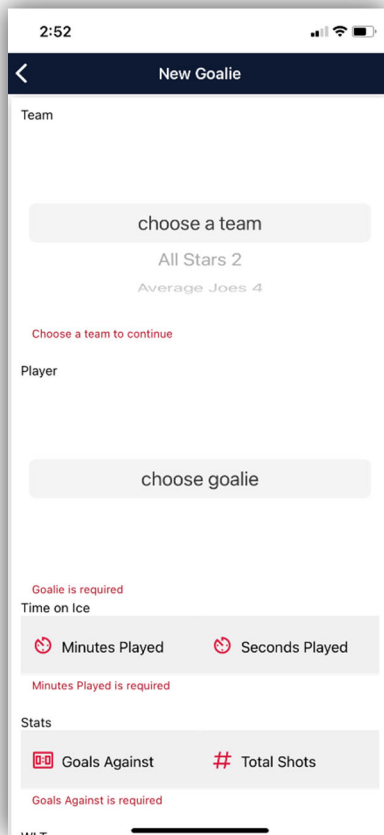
2:52

New Goalie

Team

choose a team

All Stars 2

Average Joes 4

Choose a team to continue

Player

choose goalie

Goalie is required

Time on Ice

Minutes Played

Seconds Played

Minutes Played is required

Stats

Goals Against

Total Shots

Goals Against is required

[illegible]